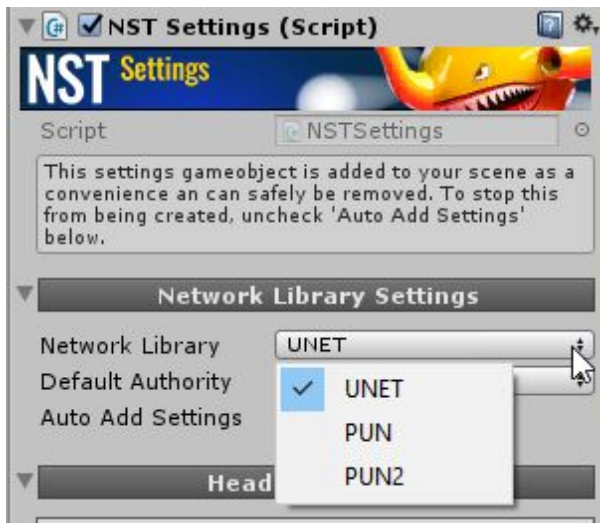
NST Settings (Script)

NST Settings

Script NSTSettings

This settings gameobject is added to your scene as a convenience an can safely be removed. To stop this from being created, uncheck 'Auto Add Settings' below.

Network Library Settings

Network Library UNET
Default Authority
Auto Add Settings

UNET
PUN
PUN2

Head